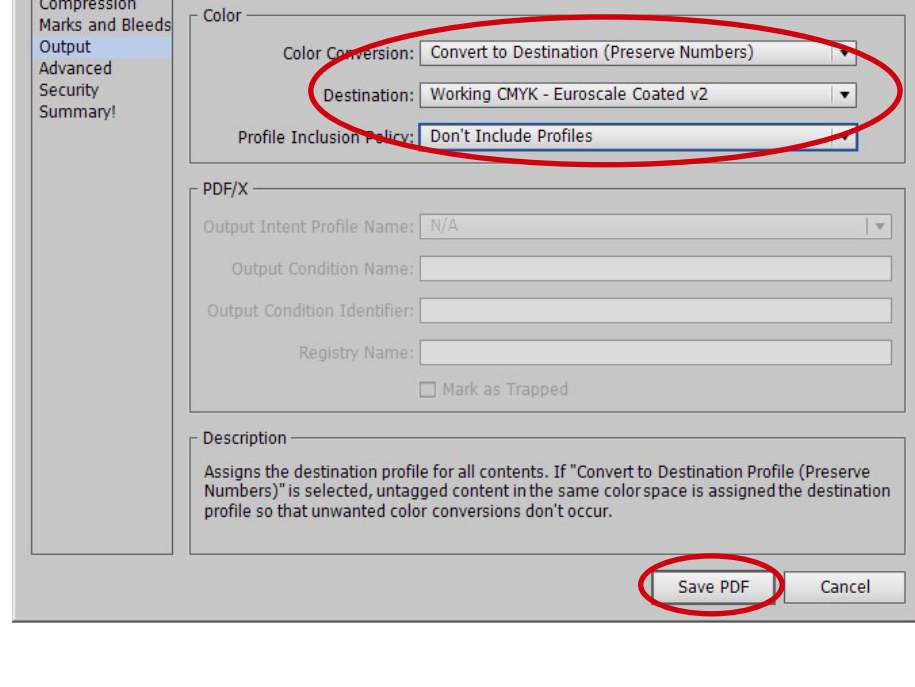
Compression
Marks and Bleeds
Output
Advanced
Security
Summary!

Color

Color Conversion: Convert to Destination (Preserve Numbers)

Destination: Working CMYK - Euroscale Coated v2

Profile Inclusion Policy: Don't Include Profiles

PDF/X

Output Intent Profile Name: N/A

Output Condition Name:

Output Condition Identifier:

Registry Name:

Mark as Trapped

Description

Assigns the destination profile for all contents. If "Convert to Destination Profile (Preserve Numbers)" is selected, untagged content in the same color space is assigned the destination profile so that unwanted color conversions don't occur.

Save PDF
Cancel